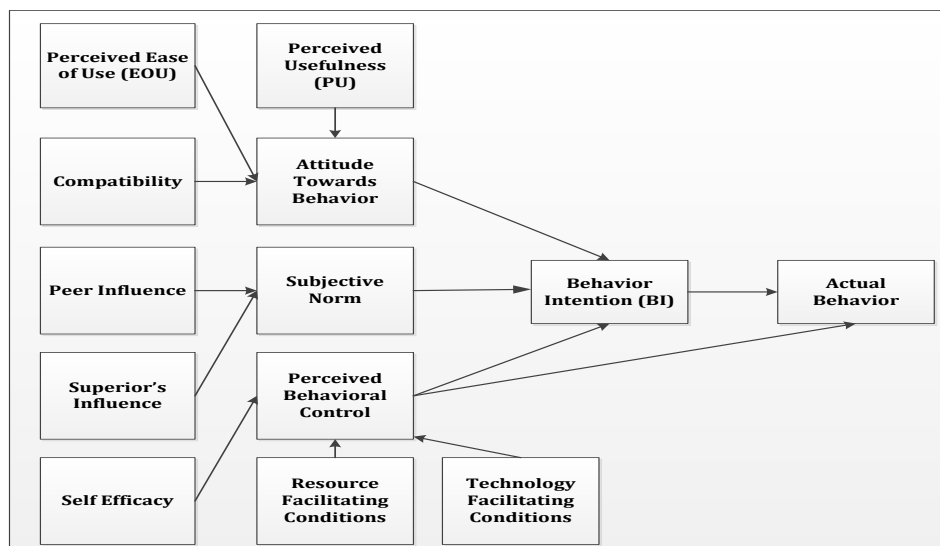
Perceived Ease of Use (EOU)

Perceived Usefulness (PU)

Compatibility

Attitude Towards Behavior

Peer Influence

Subjective Norm

Behavior Intention (BI)

Actual Behavior

Superior's Influence

Perceived Behavioral Control

Self Efficacy

Resource Facilitating Conditions

Technology Facilitating Conditions